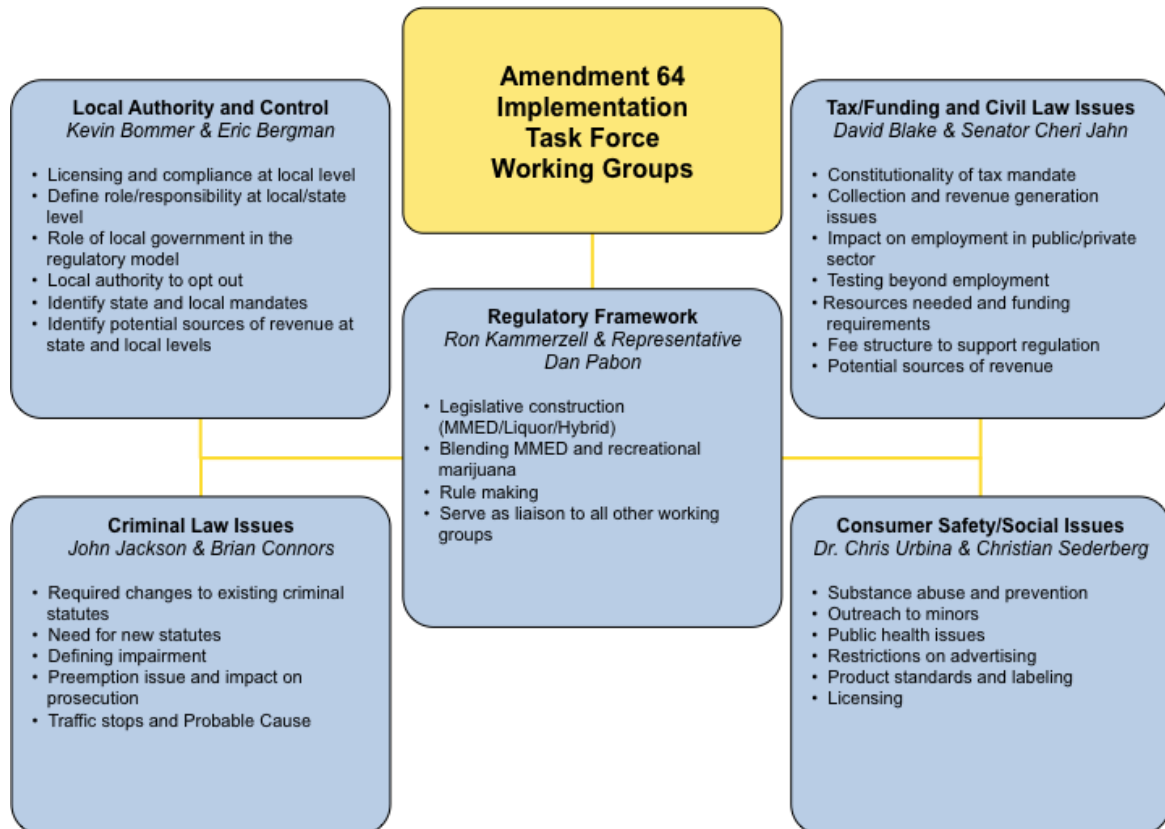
Amendment 64 Implementation Task Force Working Groups

Local Authority and Control
Kevin Bommer & Eric Bergman

- Licensing and compliance at local level
- Define role/responsibility at local/state level
- Role of local government in the regulatory model
- Local authority to opt out
- Identify state and local mandates
- Identify potential sources of revenue at state and local levels

Tax/Funding and Civil Law Issues
David Blake & Senator Cheri Jahn

- Constitutionality of tax mandate
- Collection and revenue generation issues
- Impact on employment in public/private sector
- Testing beyond employment
- Resources needed and funding requirements
- Fee structure to support regulation
- Potential sources of revenue

Regulatory Framework
Ron Kammerzell & Representative Dan Pabon

- Legislative construction (MMED/Liquor/Hybrid)
- Blending MMED and recreational marijuana
- Rule making
- Serve as liaison to all other working groups

Criminal Law Issues
John Jackson & Brian Connors

- Required changes to existing criminal statutes
- Need for new statutes
- Defining impairment
- Preemption issue and impact on prosecution
- Traffic stops and Probable Cause

Consumer Safety/Social Issues
Dr. Chris Urbina & Christian Sederberg

- Substance abuse and prevention
- Outreach to minors
- Public health issues
- Restrictions on advertising
- Product standards and labeling
- Licensing